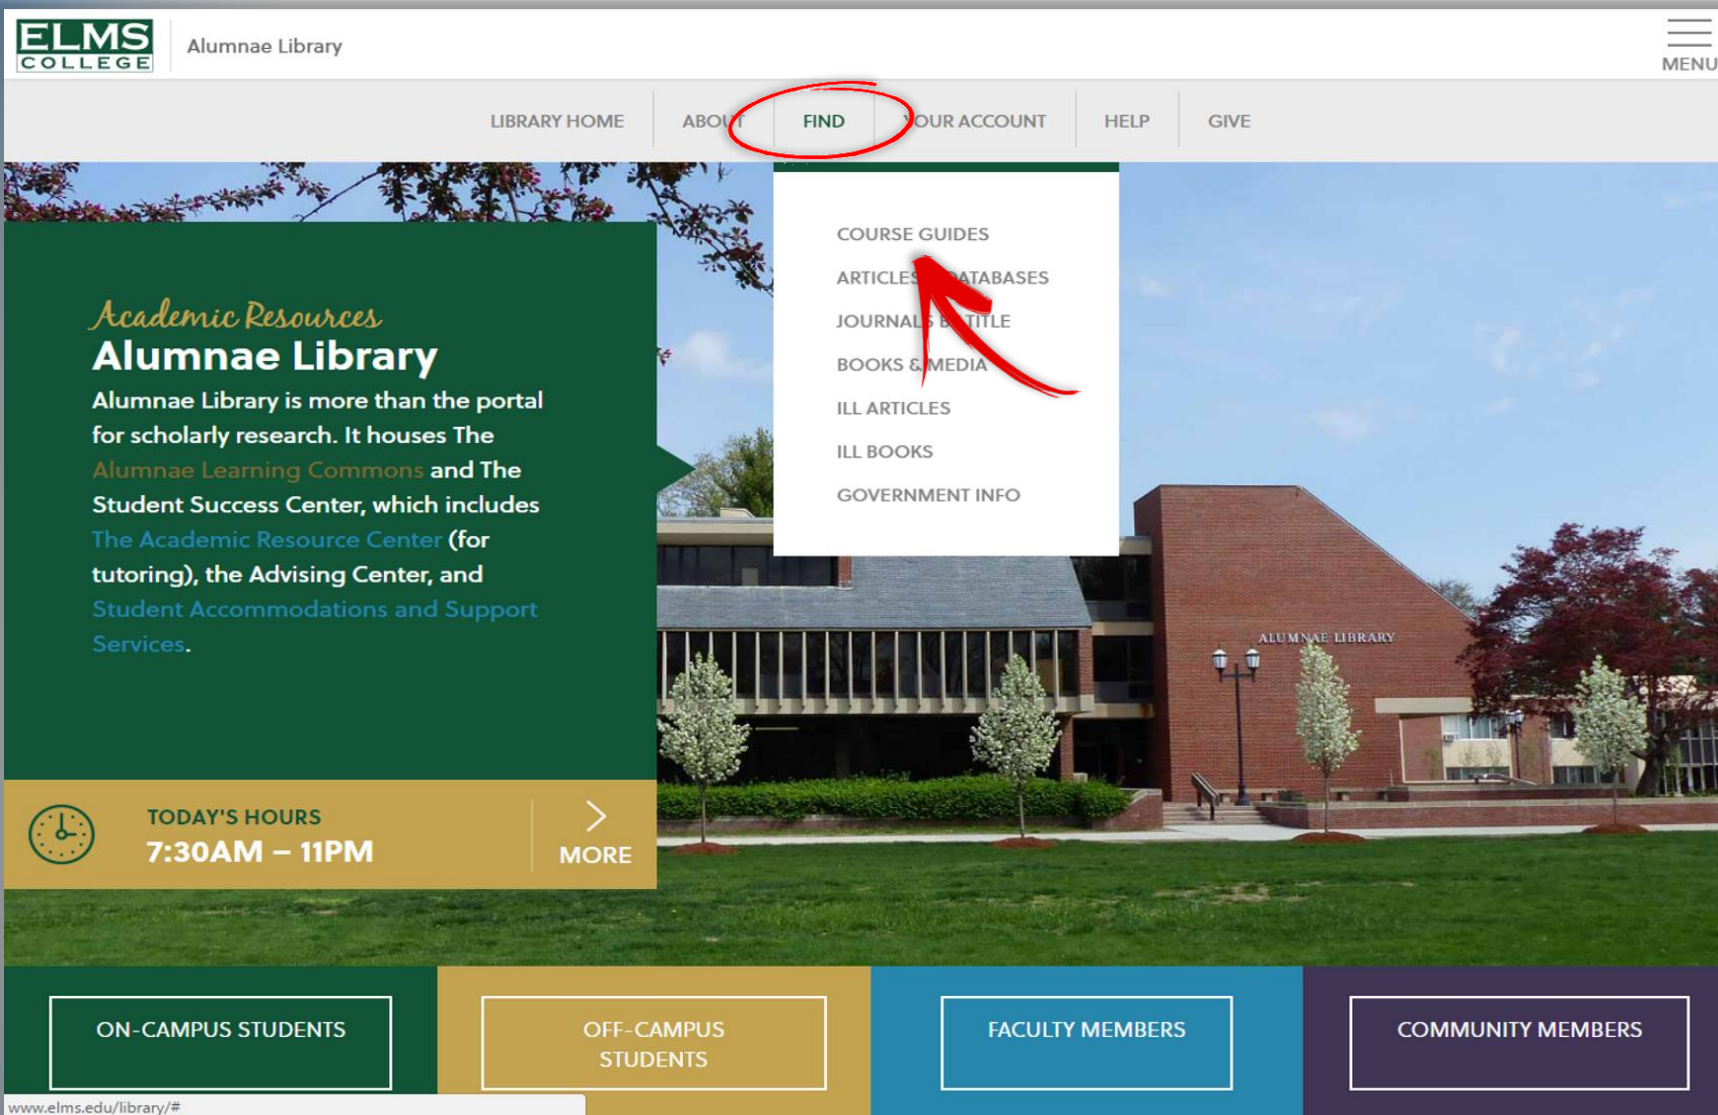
ELMS COLLEGE Alumnae Library

MENU

LIBRARY HOME ABOUT FIND YOUR ACCOUNT HELP GIVE

COURSE GUIDES
ARTICLES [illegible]ATABASES
JOURNALS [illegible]TITLE
BOOKS & MEDIA
ILL ARTICLES
ILL BOOKS
GOVERNMENT INFO

Academic Resources
Alumnae Library

Alumnae Library is more than the portal for scholarly research. It houses The Alumnae Learning Commons and The Student Success Center, which includes The Academic Resource Center (for tutoring), the Advising Center, and Student Accommodations and Support Services.

TODAY'S HOURS
7:30AM – 11PM

MORE

ALUMNAE LIBRARY

ON-CAMPUS STUDENTS
OFF-CAMPUS STUDENTS
FACULTY MEMBERS
COMMUNITY MEMBERS

www.elms.edu/library/#